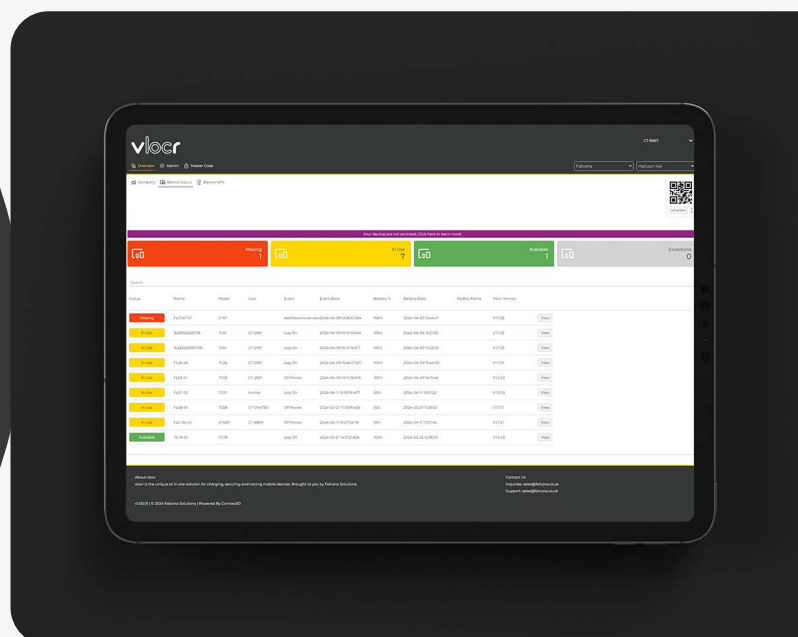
vlocr

Overview Admin Master Code

Falcona

Company Device Status Device GPS

Your devices are not sanitised. Click here to learn more!

Missing 1

In Use 7

Available 1

Exceptions 0

Search

| Status | Name | Model | User | Event | Event Date | Battery % | Battery Date | PodKey Name | Vlocr Version | |
|---|---|---|---|---|---|---|---|---|---|---|
| Missing | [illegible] | CT47 | | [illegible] | 2024-04-09 | 100% | 2024-04-09 | | V1.7.25 | View |
| In Use | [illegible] | TC57 | CT-2901 | Log On | 2024-04-09 | 100% | 2024-04-09 | | V1.7.23 | View |
| In Use | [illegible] | TC57 | CT-2901 | Log On | 2024-04-09 | 100% | 2024-04-09 | | V1.7.23 | View |
| In Use | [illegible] | TC26 | CT-2901 | Log On | 2024-04-09 | 100% | 2024-04-09 | | V1.7.13 | View |
| In Use | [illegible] | TC52 | CT-2901 | Off Power | 2024-04-09 | 100% | 2024-04-09 | | V1.5.03 | View |
| In Use | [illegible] | TC57 | Human | Log On | 2024-04-11 | 22% | 2024-04-11 | | V1.5.03 | View |
| In Use | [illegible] | TC26 | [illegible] | Off Power | 2024-03-27 | 100% | 2024-03-27 | | V1.7.17 | View |
| In Use | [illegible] | CT40P | CT-9959 | Off Power | 2024-04-11 | 15% | 2024-04-11 | | V1.7.21 | View |
| Available | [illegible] | TC78 | | Log Off | 2024-03-21 | 100% | 2024-03-22 | | V1.5.03 | View |

About Vlocr
Vlocr is the unique all in one solution for charging, securing and tracking mobile devices. Brought to you by Falcona Solutions.

Contact Us
Enquiries: sales@falcona.co.uk
Support: sales@falcona.co.uk

vLOCR | © 2024 Falcona Solutions | Powered By ConnectID